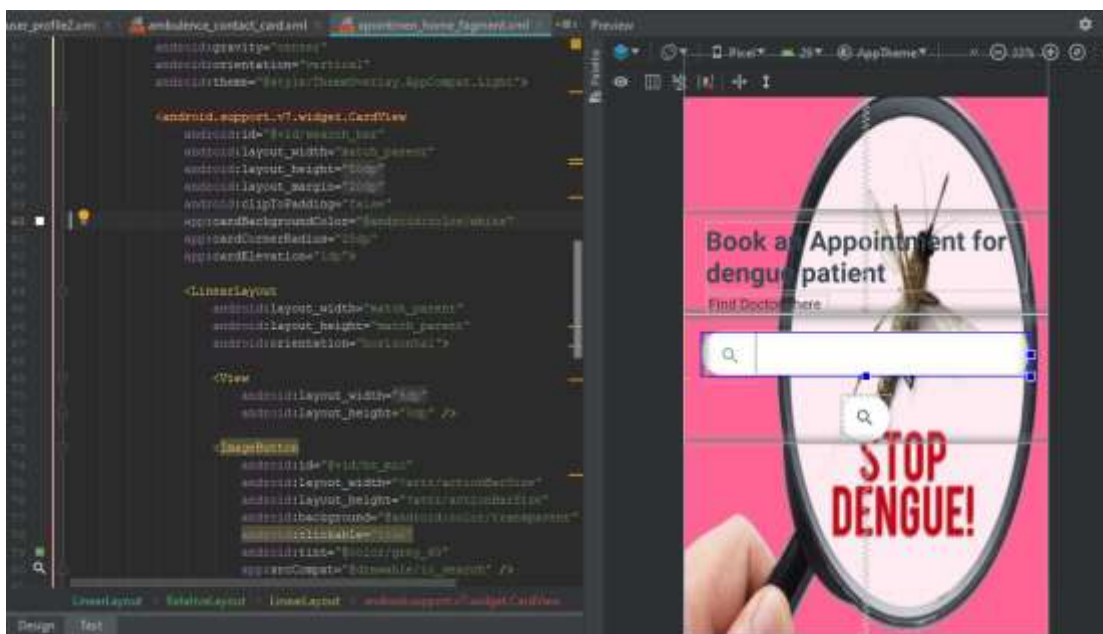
ner_profile2.xml   ambulence_contact_card.xml   appointmen_home_fagment.xml   Preview

android:gravity="center"
android:orientation="vertical"
android:theme="@style/ThemeOverlay.AppCompat.Light">

<android.support.v7.widget.CardView
android:id="@+id/search_bar"
android:layout_width="match_parent"
android:layout_height="50dp"
android:layout_margin="20dp"
android:clipToPadding="false"
app:cardBackgroundColor="@android:color/white"
app:cardCornerRadius="10dp"
app:cardElevation="1dp">

<LinearLayout
android:layout_width="match_parent"
android:layout_height="match_parent"
android:orientation="horizontal">

<View
android:layout_width="1dp"
android:layout_height="1dp" />

<ImageButton
android:id="@+id/bt_mic"
android:layout_width="?attr/actionBarSize"
android:layout_height="?attr/actionBarSize"
android:background="@android:color/transparent"
android:clickable="true"
android:tint="@color/grey_40"
app:srcCompat="@drawable/ic_search" />

LinearLayout   RelativeLayout   LinearLayout   android.support.v7.widget.CardView

Design   Text

Pixel   28   AppTheme   33%

Book an Appointment for dengue patient
Find Doctor here

STOP DENGUE!